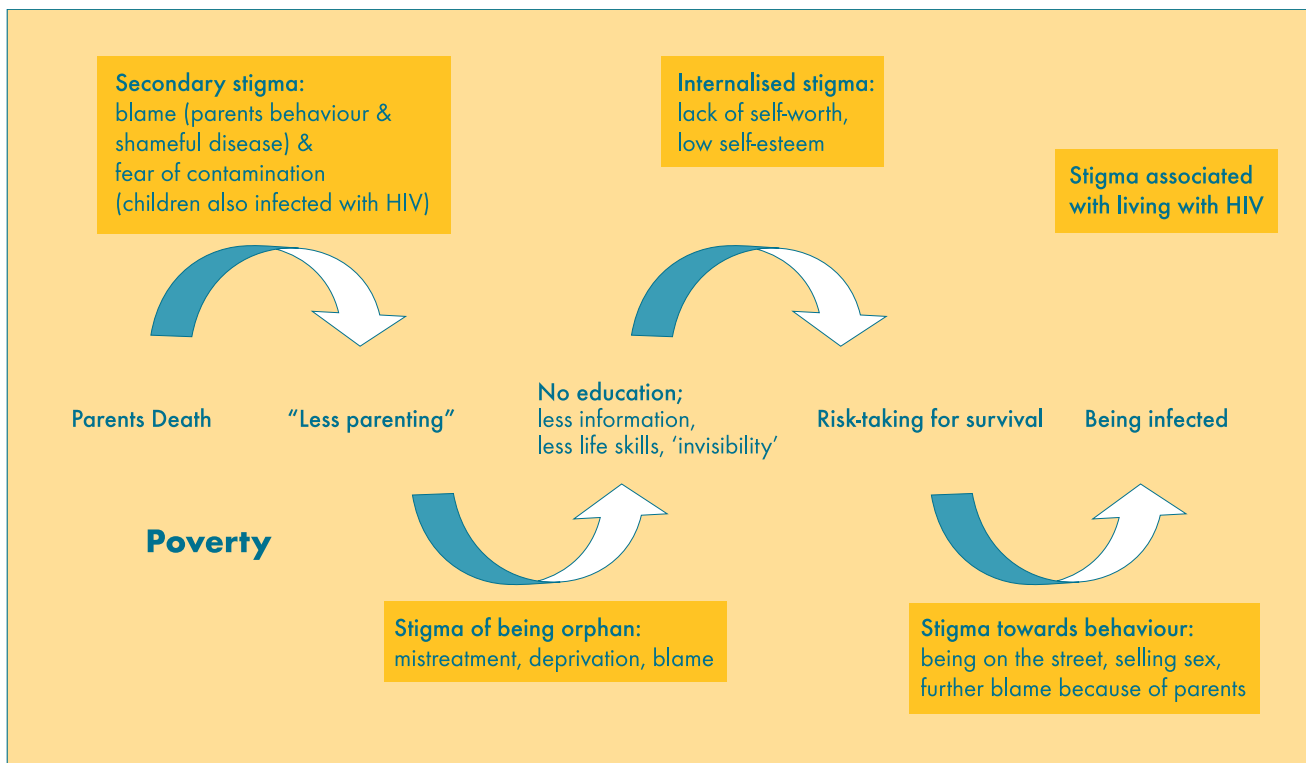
Secondary stigma:
blame (parents behaviour & shameful disease) &
fear of contamination
(children also infected with HIV)

Internalised stigma:
lack of self-worth,
low self-esteem

Stigma associated with living with HIV

Parents Death

“Less parenting”

No education;
less information,
less life skills, ‘invisibility’

Risk-taking for survival

Being infected

Poverty

Stigma of being orphan:
mistreatment, deprivation, blame

Stigma towards behaviour:
being on the street, selling sex,
further blame because of parents